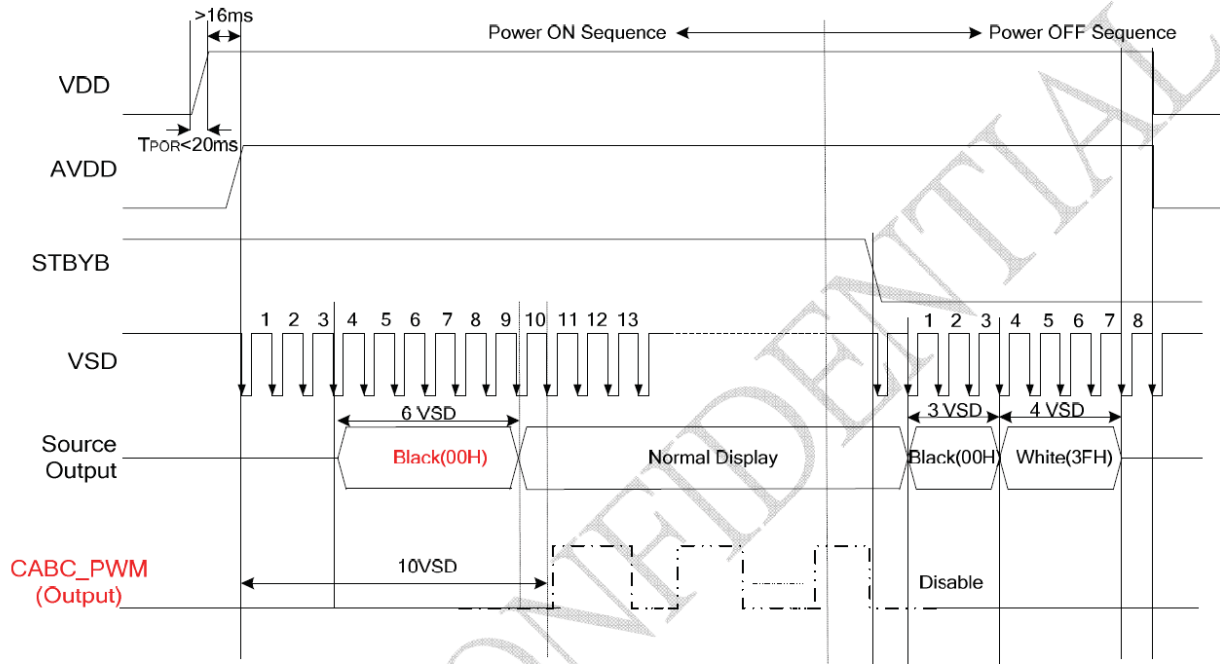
>16ms

Power ON Sequence

Power OFF Sequence

VDD

$T_{POR}$<20ms

AVDD

STBYB

1 2 3 4 5 6 7 8 9 10 11 12 13

1 2 3 4 5 6 7 8

VSD

6 VSD

3 VSD

4 VSD

Source Output

Black(00H)

Normal Display

Black(00H

White(3FH)

CABC_PWM (Output)

10VSD

Disable

CONFIDENTIAL